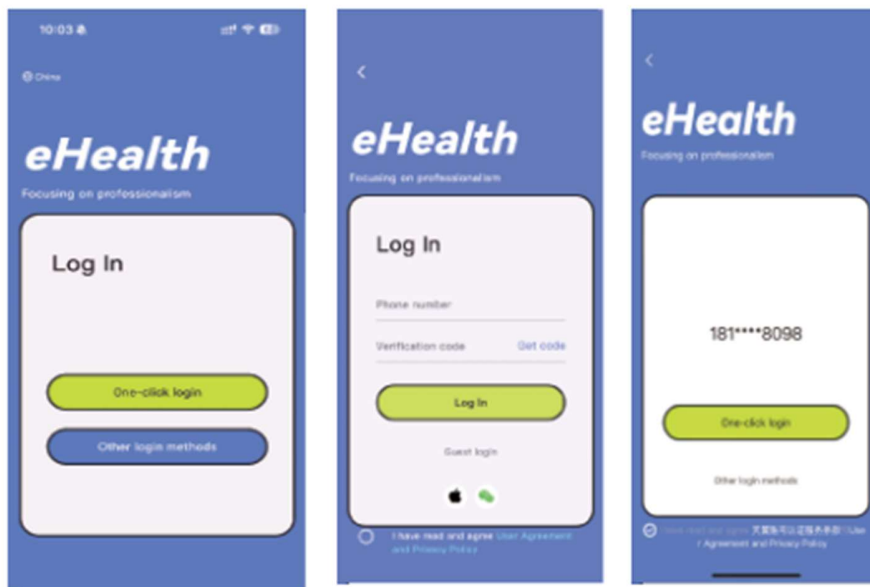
10:03

China

eHealth

Focusing on professionalism

Log In

One-click login

Other login methods

<

eHealth

Focusing on professionalism

Log In

Phone number

Verification code Get code

Log In

Guest login

I have read and agree User Agreement and Privacy Policy

<

eHealth

Focusing on professionalism

181****8098

One-click login

Other login methods

I have read and agree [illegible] User Agreement and Privacy Policy